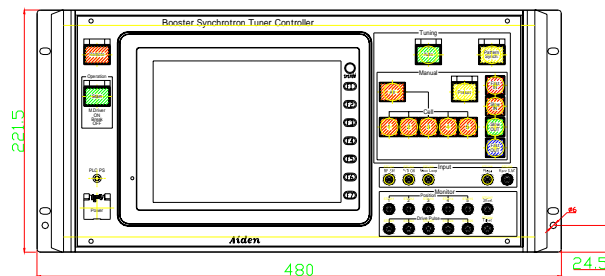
Booster Synchrotron Tuner Controller

221.5

Operation
M.Driver ON Mode OFF

PLC PS

Power

SYSTEM
F1
F2
F3
F4
F5
F6
F7

Aiden

Tuning
Pattern Signal

Manual
Preset
Cell

Input
RF 3/0
Tr 3 Off
Bias Line
Reset
Run EXT

Monitor
Position
Drive Pulse
Start
Trend

480

24.5

45